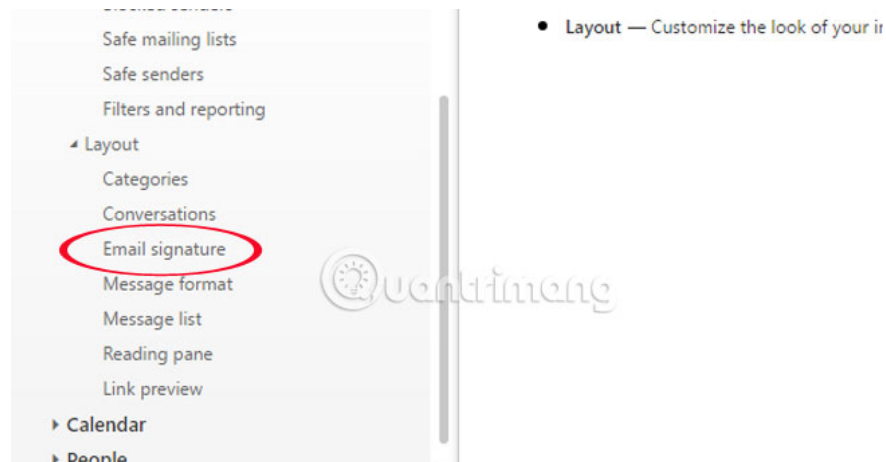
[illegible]
Safe mailing lists
Safe senders
Filters and reporting
Layout
Categories
Conversations
Email signature
Message format
Message list
Reading pane
Link preview
Calendar
People

Layout — Customize the look of your i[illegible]

Quantrimang